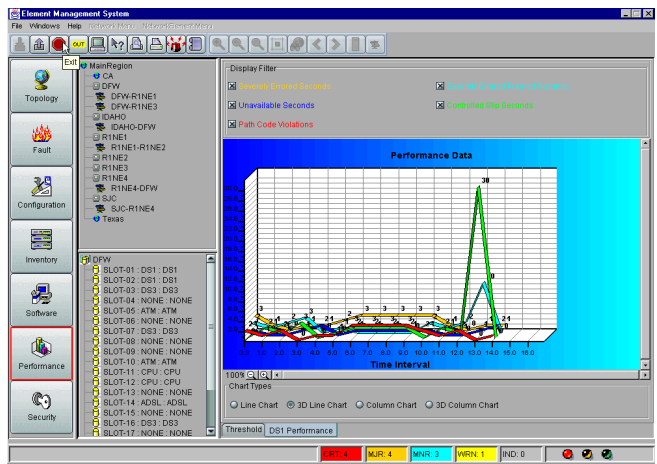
Element Management System

File Windows Help Network Menu Network Element Menu

EXIT

Exit

Topology

Fault

Configuration

Inventory

Software

Performance

Security

MainRegion
CA
DFW
DFW-R1NE1
DFW-R1NE3
IDAHO
IDAHO-DFW
R1NE1
R1NE1-R1NE2
R1NE2
R1NE3
R1NE4
R1NE4-DFW
SJC
SJC-R1NE4
Texas

DFW
SLOT-01 : DS1 : DS1
SLOT-02 : DS1 : DS1
SLOT-03 : DS3 : DS3
SLOT-04 : NONE : NONE
SLOT-05 : ATM : ATM
SLOT-06 : NONE : NONE
SLOT-07 : DS3 : DS3
SLOT-08 : NONE : NONE
SLOT-09 : NONE : NONE
SLOT-10 : ATM : ATM
SLOT-11 : CPU : CPU
SLOT-12 : CPU : CPU
SLOT-13 : NONE : NONE
SLOT-14 : ADSL : ADSL
SLOT-15 : NONE : NONE
SLOT-16 : DS3 : DS3
SLOT-17 : NONE : NONE

Display Filter
Severely Errored Seconds
Errored Seconds
Unavailable Seconds
Controlled Slip Seconds
Path Code Violations

Performance Data

3 3 3 3 3 3 3 3 3 3 30 0 21

0.0 1.0 2.0 3.0 4.0 5.0 6.0 7.0 8.0 9.0 10.0 11.0 12.0 13.0 14.0 15.0 16.0
Time Interval

100%

Chart Types
Line Chart
3D Line Chart
Column Chart
3D Column Chart

Threshold DS1 Performance

CRT: 4 MJR: 4 MNR: 3 WRN: 1 IND: 0